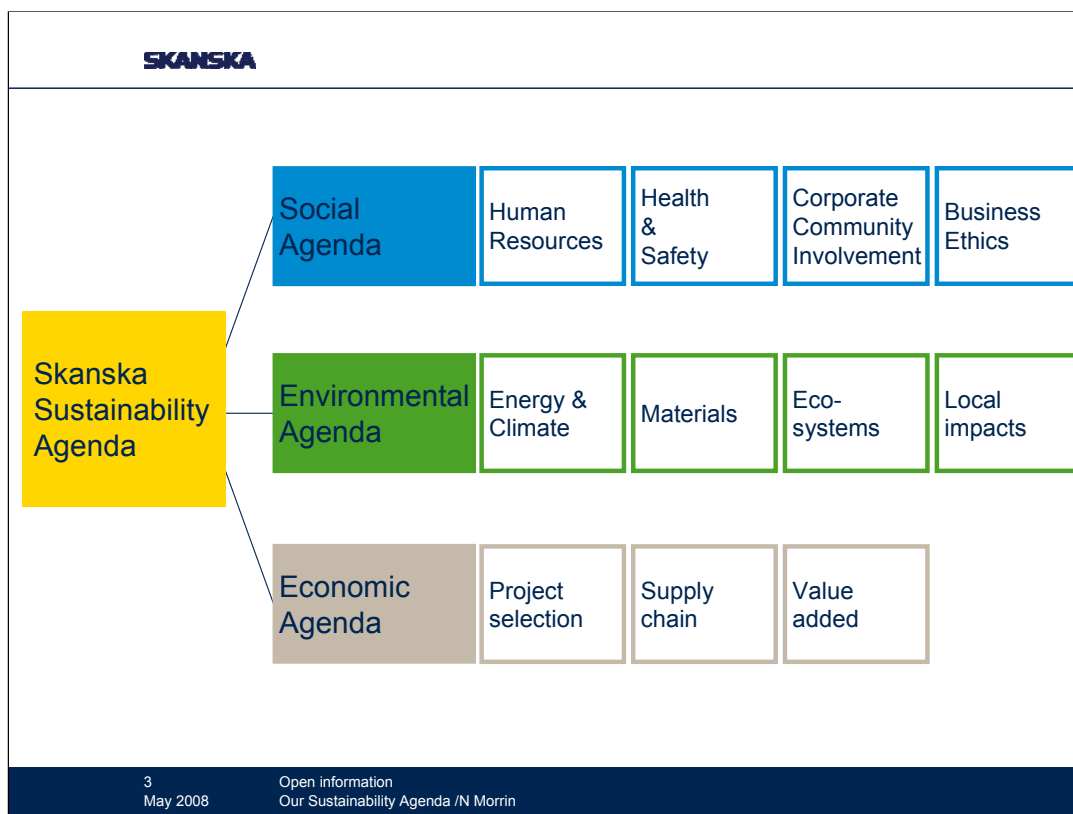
SKANSKA

Skanska Sustainability Agenda

Social Agenda

Human Resources

Health & Safety

Corporate Community Involvement

Business Ethics

Environmental Agenda

Energy & Climate

Materials

Ecosystems

Local impacts

Economic Agenda

Project selection

Supply chain

Value added

3
May 2008

Open information
Our Sustainability Agenda /N Morrin